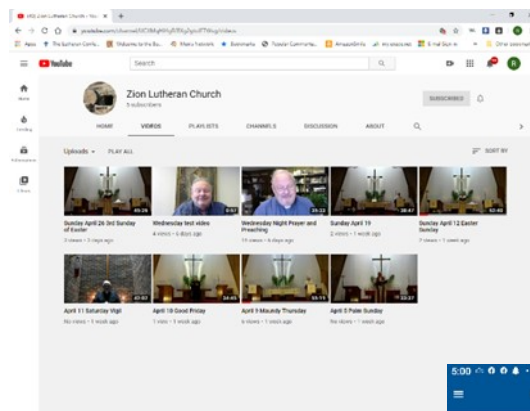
(40) Zion Lutheran Church - You ×

youtube.com/channel/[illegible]/videos

Apps  The Lutheran Comfo...  Welcome to the Bo...  Fanny historic...  Bookmarks  Popular Community...  Amazon.com  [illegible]  E-mail Sign-in  Other bookmarks

YouTube  Search

Home  Trending  Subscriptions  Library

Zion Lutheran Church
5 subscribers

SUBSCRIBE

HOME  VIDEOS  PLAYLISTS  CHANNELS  DISCUSSION  ABOUT

Uploads  PLAY ALL  SORT BY

45:26
Sunday April 26 3rd Sunday of Easter
3 views • 3 days ago

0:57
Wednesday test video
4 views • 6 days ago

35:22
Wednesday Night Prayer and Preaching
15 views • 6 days ago

38:47
Sunday April 19
2 views • 1 week ago

40:40
Sunday April 12 Easter Sunday
7 views • 1 week ago

47:03
April 11 Saturday Vigil
No views • 1 week ago

34:45
April 10 Good Friday
1 view • 1 week ago

55:11
April 9 Maundy Thursday
6 views • 1 week ago

33:37
April 5 Palm Sunday
No views • 1 week ago

5:00